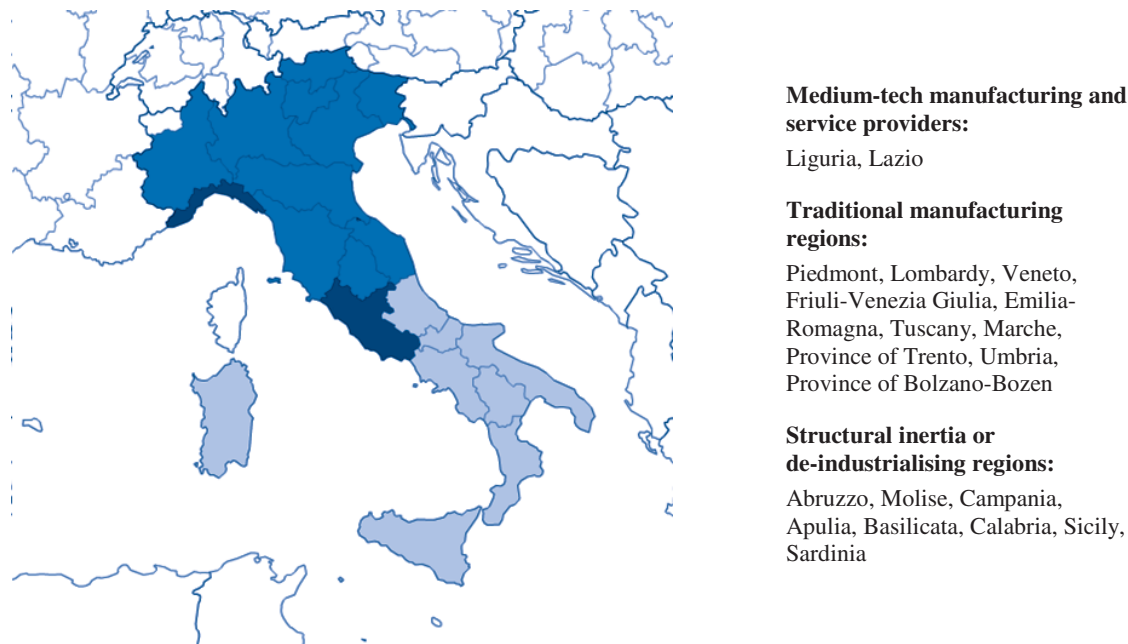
**Medium-tech manufacturing and service providers:**

Liguria, Lazio

**Traditional manufacturing regions:**

Piedmont, Lombardy, Veneto, Friuli-Venezia Giulia, Emilia-Romagna, Tuscany, Marche, Province of Trento, Umbria, Province of Bolzano-Bozen

**Structural inertia or de-industrialising regions:**

Abruzzo, Molise, Campania, Apulia, Basilicata, Calabria, Sicily, Sardinia